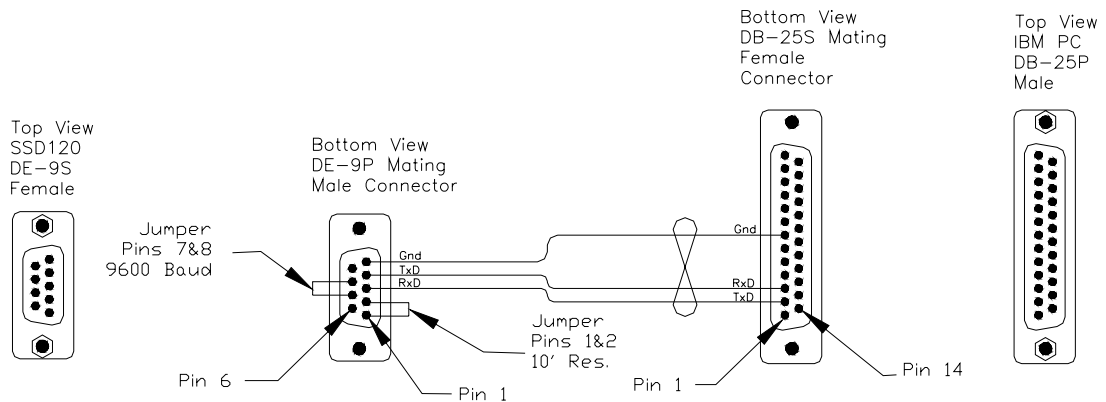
Top View
SSD120
DE-9S
Female

Bottom View
DE-9P Mating
Male Connector

Jumper
Pins 7&8
9600 Baud

Gnd
TxD
RxD

Jumper
Pins 1&2
10' Res.

Pin 6

Pin 1

Bottom View
DB-25S Mating
Female
Connector

Gnd
RxD
TxD

Pin 1

Pin 14

Top View
IBM PC
DB-25P
Male